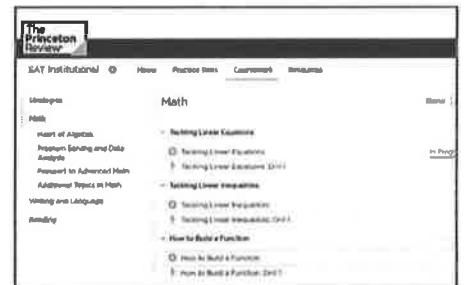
The Princeton Review

SAT Institutional

Home

Practice Tests

Coursework

Resources

Strategies

Math

Heart of Algebra

Problem Solving and Data Analysis

Passport to Advanced Math

Additional Topics in Math

Writing and Language

Reading

Math

Show

Tackling Linear Equations

Tackling Linear Equations

Tackling Linear Equations: Drill 1

In Progress

Tackling Linear Inequalities

Tackling Linear Inequalities

Tackling Linear Inequalities: Drill 1

How to Build a Function

How to Build a Function

How to Build a Function: Drill 1